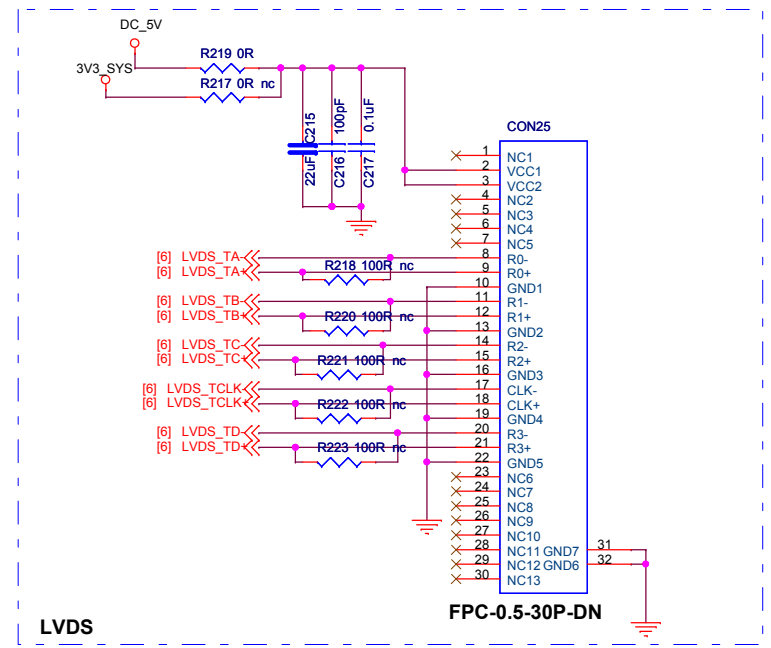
DC_5V
3V3_SYS
R219 0R
R217 0R nc
C215
22uF
C216
100pF
C217
0.1uF
CON25

| | |
|---|---|
| 1 | NC1 |
| 2 | VCC1 |
| 3 | VCC2 |
| 4 | NC2 |
| 5 | NC3 |
| 6 | NC4 |
| 7 | NC5 |
| 8 | R0- |
| 9 | R0+ |
| 10 | GND1 |
| 11 | R1- |
| 12 | R1+ |
| 13 | GND2 |
| 14 | R2- |
| 15 | R2+ |
| 16 | GND3 |
| 17 | CLK- |
| 18 | CLK+ |
| 19 | GND4 |
| 20 | R3- |
| 21 | R3+ |
| 22 | GND5 |
| 23 | NC6 |
| 24 | NC7 |
| 25 | NC8 |
| 26 | NC9 |
| 27 | NC10 |
| 28 | NC11 |
| 29 | NC12 |
| 30 | NC13 |
| 31 | GND7 |
| 32 | GND6 |

[6] LVDS_TA-
[6] LVDS_TA+
R218 100R nc
[6] LVDS_TB-
[6] LVDS_TB+
R220 100R nc
[6] LVDS_TC-
[6] LVDS_TC+
R221 100R nc
[6] LVDS_TCLK-
[6] LVDS_TCLK+
R222 100R nc
[6] LVDS_TD-
[6] LVDS_TD+
R223 100R nc
FPC-0.5-30P-DN
LVDS